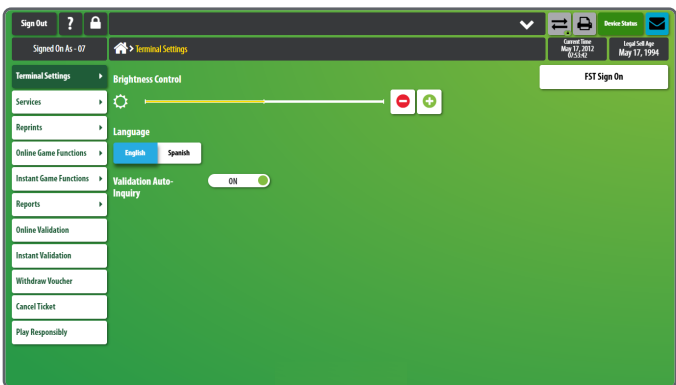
Sign Out ?

Device Status

Signed On As - 07

> Terminal Settings

Current Time
May 17, 2012
07:53:42

Legal Sell Age
May 17, 1994

Terminal Settings

Services

Reprints

Online Game Functions

Instant Game Functions

Reports

Online Validation

Instant Validation

Withdraw Voucher

Cancel Ticket

Play Responsibly

Brightness Control

Language

English Spanish

Validation Auto-Inquiry

ON

FST Sign On